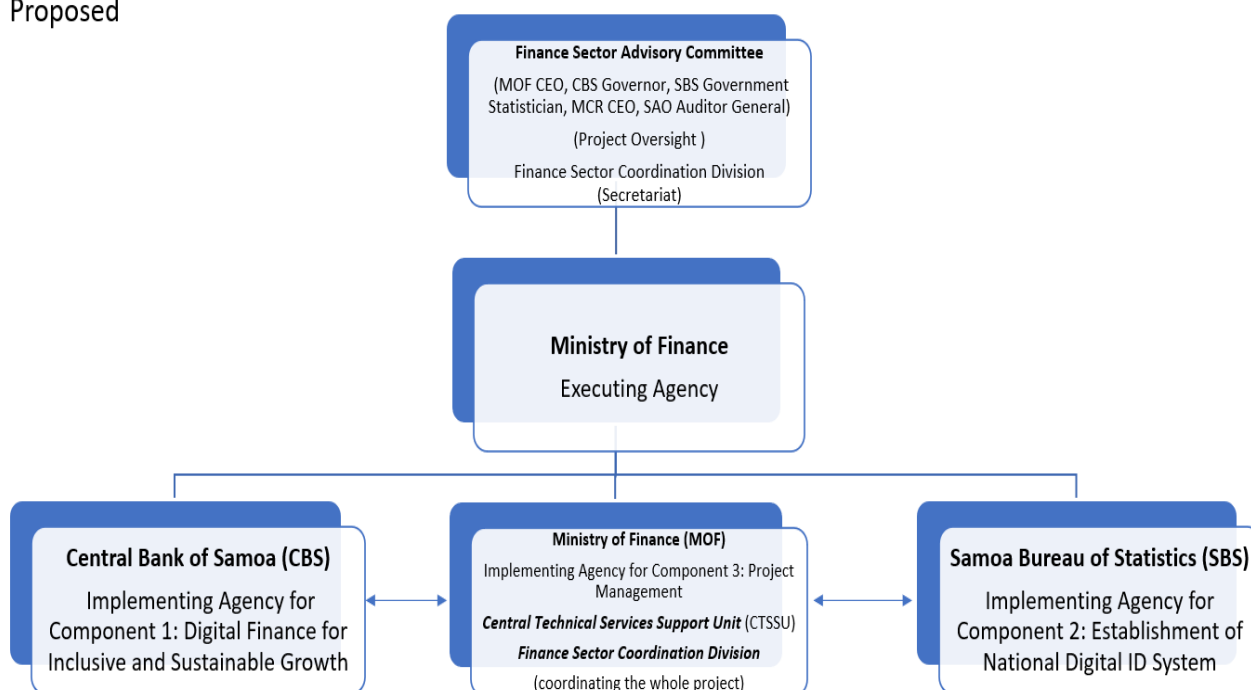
Proposed

**Finance Sector Advisory Committee**

(MOF CEO, CBS Governor, SBS Government Statistician, MCR CEO, SAO Auditor General)

(Project Oversight )

Finance Sector Coordination Division (Secretariat)

**Ministry of Finance**

Executing Agency

**Central Bank of Samoa (CBS)**

Implementing Agency for Component 1: Digital Finance for Inclusive and Sustainable Growth

**Ministry of Finance (MOF)**

Implementing Agency for Component 3: Project Management

***Central Technical Services Support Unit*** (CTSSU)

***Finance Sector Coordination Division***

(coordinating the whole project)

**Samoa Bureau of Statistics (SBS)**

Implementing Agency for Component 2: Establishment of National Digital ID System